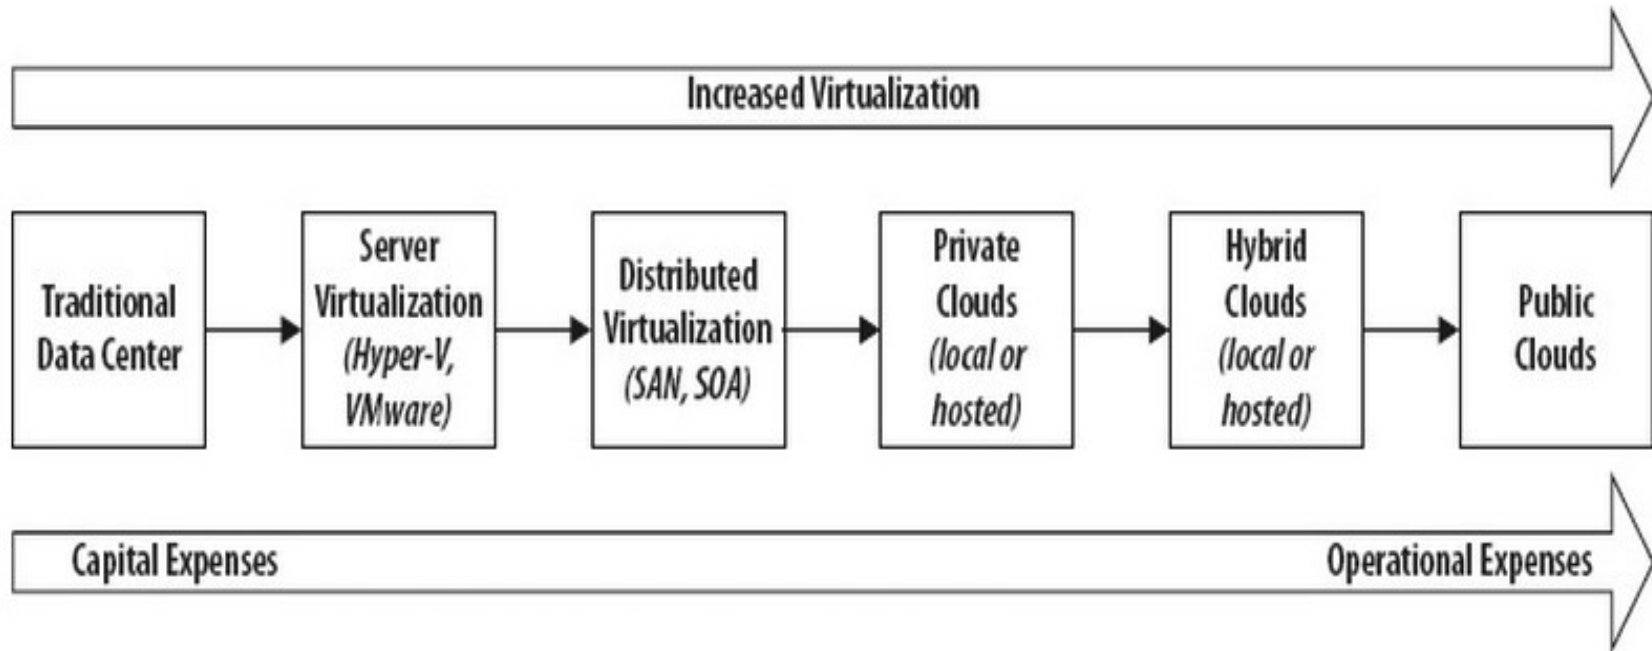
Increased Virtualization

Traditional Data Center

Server Virtualization (Hyper-V, VMware)

Distributed Virtualization (SAN, SOA)

Private Clouds (local or hosted)

Hybrid Clouds (local or hosted)

Public Clouds

Capital Expenses

Operational Expenses